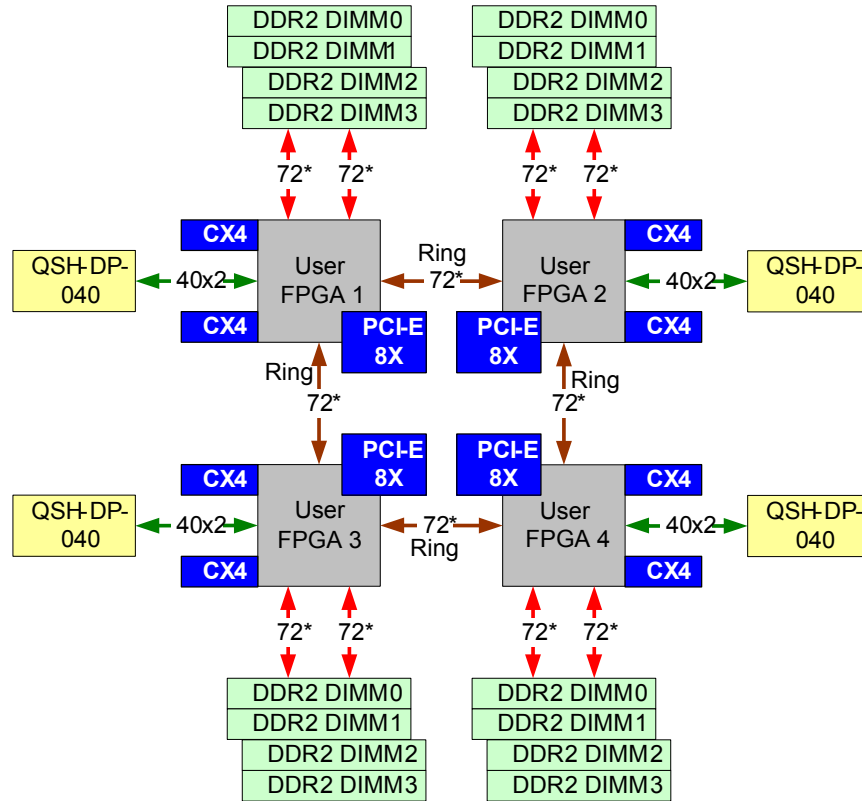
DDR2 DIMM0
DDR2 DIMM1
DDR2 DIMM2
DDR2 DIMM3

DDR2 DIMM0
DDR2 DIMM1
DDR2 DIMM2
DDR2 DIMM3

72* 72*

72* 72*

CX4
CX4
QSH-DP-040
40x2
User FPGA 1
Ring
72*
User FPGA 2
CX4
CX4
40x2
QSH-DP-040
PCI-E 8X
PCI-E 8X

Ring
72*
Ring
72*

PCI-E 8X
PCI-E 8X
CX4
CX4
QSH-DP-040
40x2
User FPGA 3
72*
Ring
User FPGA 4
CX4
CX4
40x2
QSH-DP-040

72* 72*

72* 72*

DDR2 DIMM0
DDR2 DIMM1
DDR2 DIMM2
DDR2 DIMM3

DDR2 DIMM0
DDR2 DIMM1
DDR2 DIMM2
DDR2 DIMM3